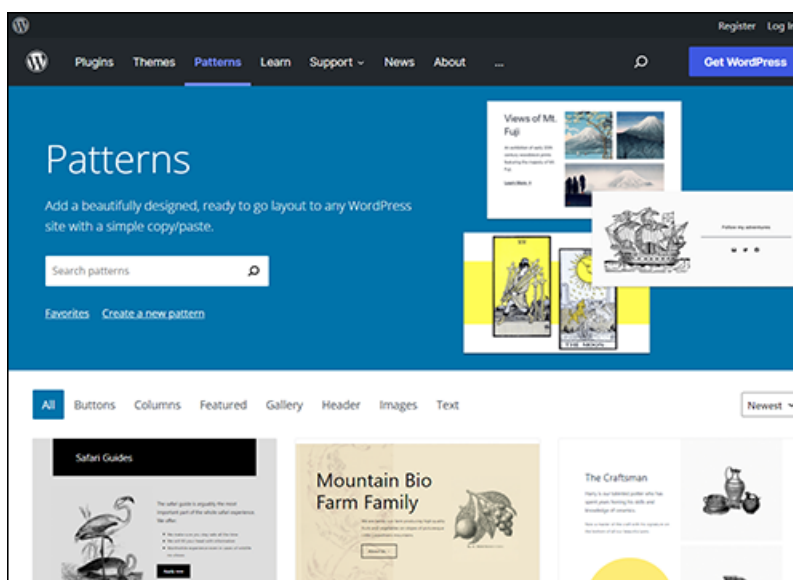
Register Log In

Plugins Themes Patterns Learn Support News About ... Get WordPress

Patterns

Add a beautifully designed, ready to go layout to any WordPress site with a simple copy/paste.

Search patterns

Favorites Create a new pattern

Views of Mt. Fuji

Follow my adventures

XIX

THE MOON

All Buttons Columns Featured Gallery Header Images Text

Newest

Safari Guides

Mountain Bio Farm Family

The Craftsman